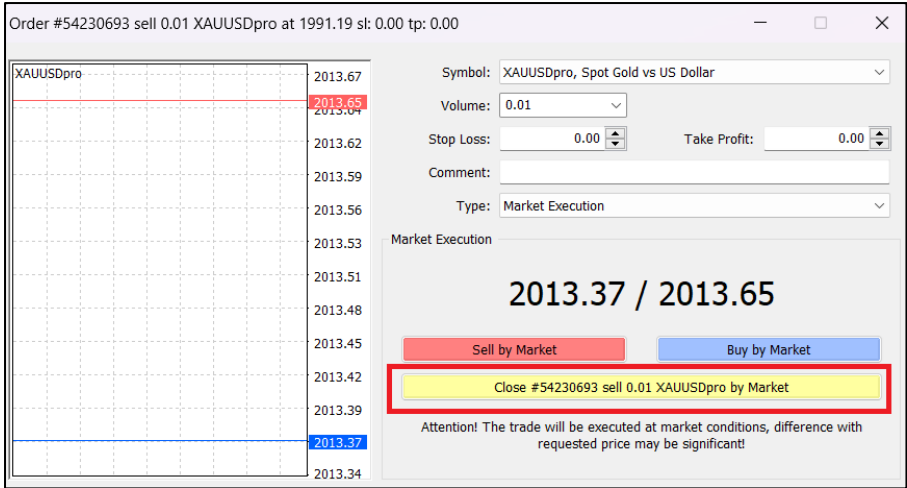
Order #54230693 sell 0.01 XAUUSDpro at 1991.19 sl: 0.00 tp: 0.00

XAUUSDpro

2013.67
2013.65
2013.64
2013.62
2013.59
2013.56
2013.53
2013.51
2013.48
2013.45
2013.42
2013.39
2013.37
2013.34

Symbol: XAUUSDpro, Spot Gold vs US Dollar

Volume: 0.01

Stop Loss: 0.00

Take Profit: 0.00

Comment:

Type: Market Execution

Market Execution

2013.37 / 2013.65

Sell by Market

Buy by Market

Close #54230693 sell 0.01 XAUUSDpro by Market

Attention! The trade will be executed at market conditions, difference with requested price may be significant!